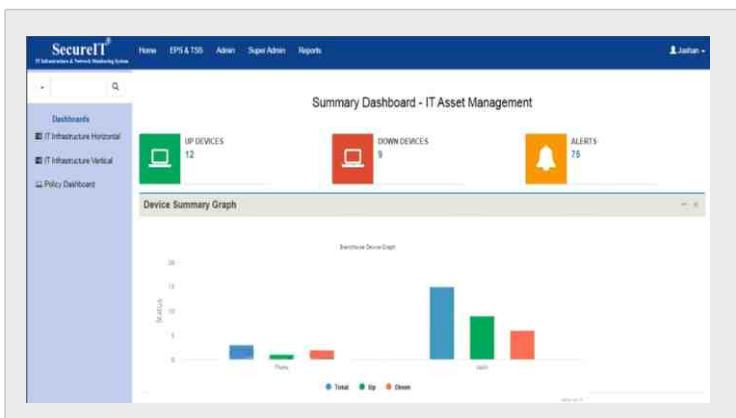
SecureIT®
IT Infrastructure & Network Monitoring System

Home EPS & TSS Admin Super Admin Reports

Jashan

Dashboards
IT Infrastructure Horizontal
IT Infrastructure Vertical
Policy Dashboard

Summary Dashboard - IT Asset Management

UP DEVICES
12

DOWN DEVICES
9

ALERTS
75

Device Summary Graph

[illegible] Device Graph

20
15
10
5
0

Status

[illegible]
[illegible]

Total Up Down